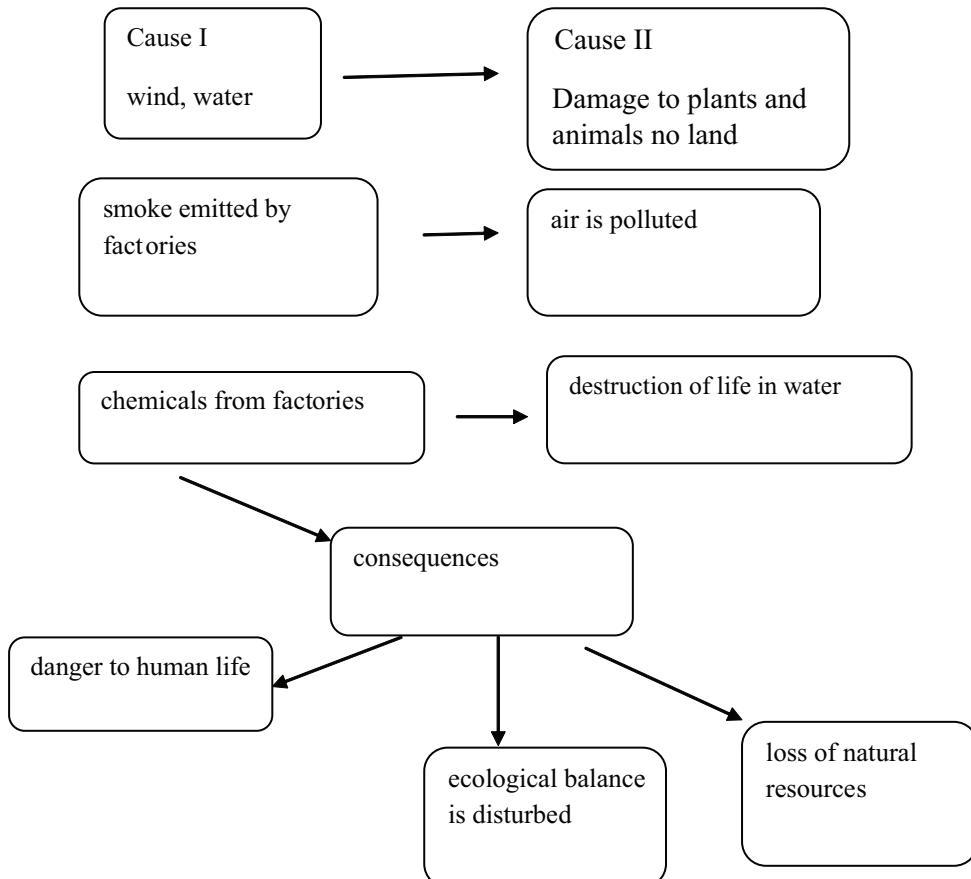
Cause I

wind, water

Cause II

Damage to plants and animals no land

smoke emitted by factories

air is polluted

chemicals from factories

destruction of life in water

consequences

danger to human life

ecological balance is disturbed

loss of natural resources